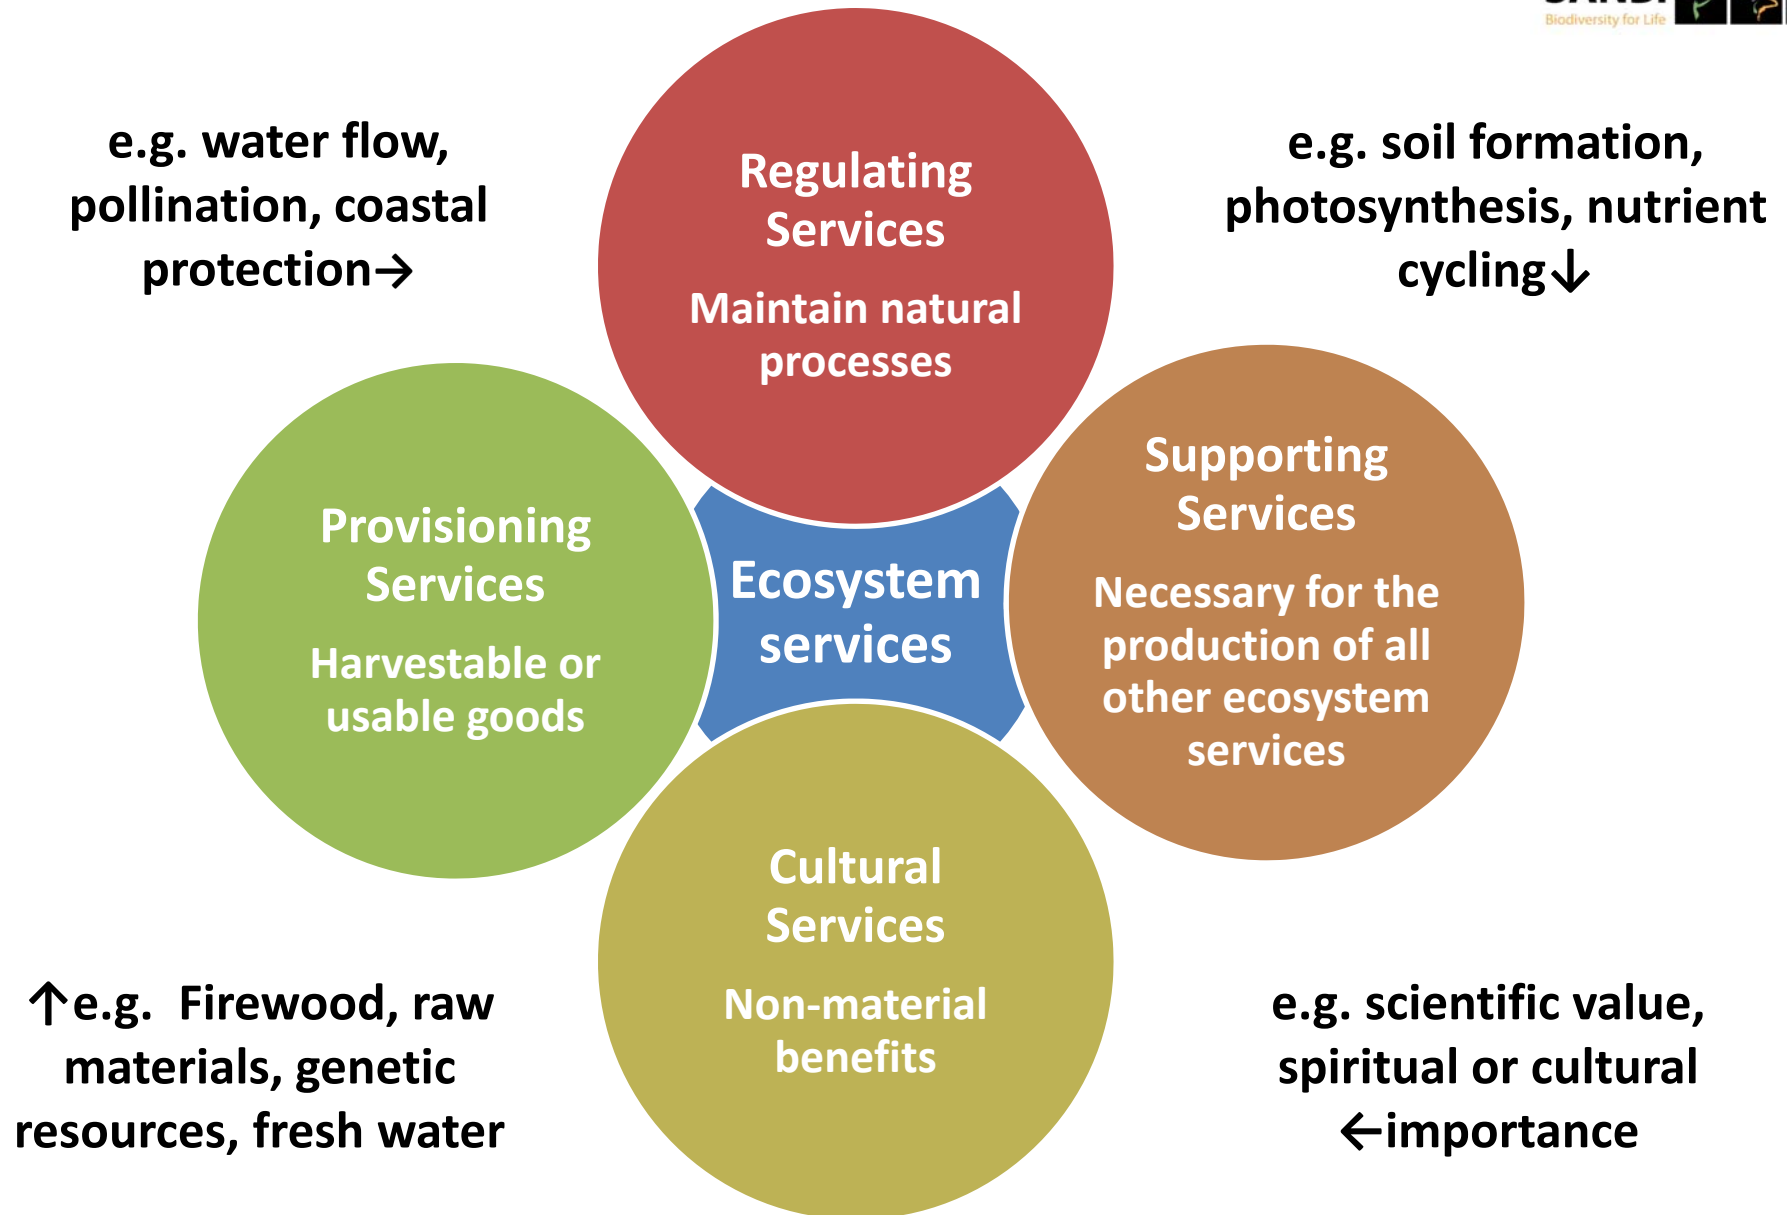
Biodiversity for Life

e.g. water flow, pollination, coastal protection→

Regulating Services

Maintain natural processes

e.g. soil formation, photosynthesis, nutrient cycling↓

Provisioning Services

Harvestable or usable goods

Ecosystem services

Supporting Services

Necessary for the production of all other ecosystem services

Cultural Services

Non-material benefits

↑e.g. Firewood, raw materials, genetic resources, fresh water

e.g. scientific value, spiritual or cultural ←importance